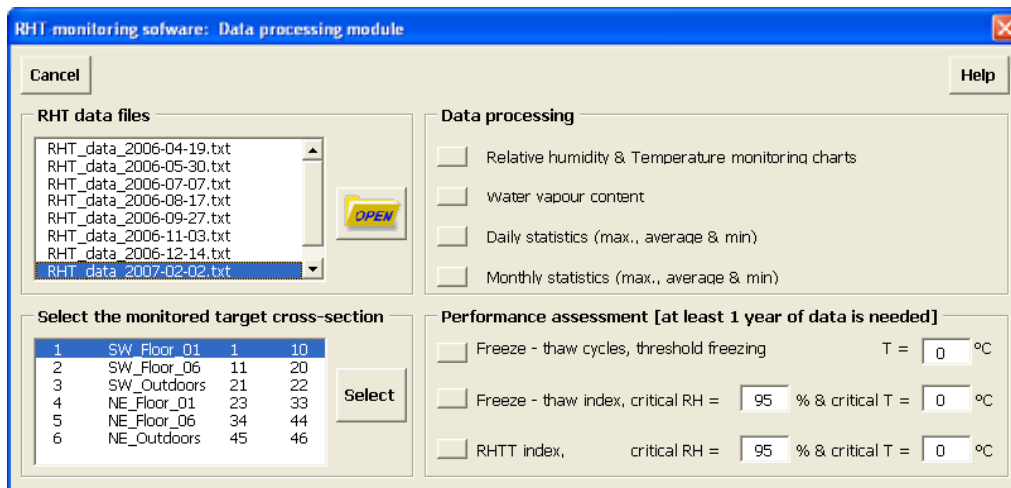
RHT-monitoring sofware: Data processing module

Cancel

Help

RHT data files

RHT_data_2006-04-19.txt
RHT_data_2006-05-30.txt
RHT_data_2006-07-07.txt
RHT_data_2006-08-17.txt
RHT_data_2006-09-27.txt
RHT_data_2006-11-03.txt
RHT_data_2006-12-14.txt
RHT_data_2007-02-02.txt

OPEN

Data processing

Relative humidity & Temperature monitoring charts

Water vapour content

Daily statistics (max., average & min)

Monthly statistics (max., average & min)

Select the monitored target cross-section

| 1 | SW_Floor_01 | 1 | 10 |
|---|---|---|---|
| 2 | SW_Floor_06 | 11 | 20 |
| 3 | SW_Outdoors | 21 | 22 |
| 4 | NE_Floor_01 | 23 | 33 |
| 5 | NE_Floor_06 | 34 | 44 |
| 6 | NE_Outdoors | 45 | 46 |

Select

Performance assessment [at least 1 year of data is needed]

Freeze - thaw cycles, threshold freezing T = 0 ºC

Freeze - thaw index, critical RH = 95 % & critical T = 0 ºC

RHTT index, critical RH = 95 % & critical T = 0 ºC